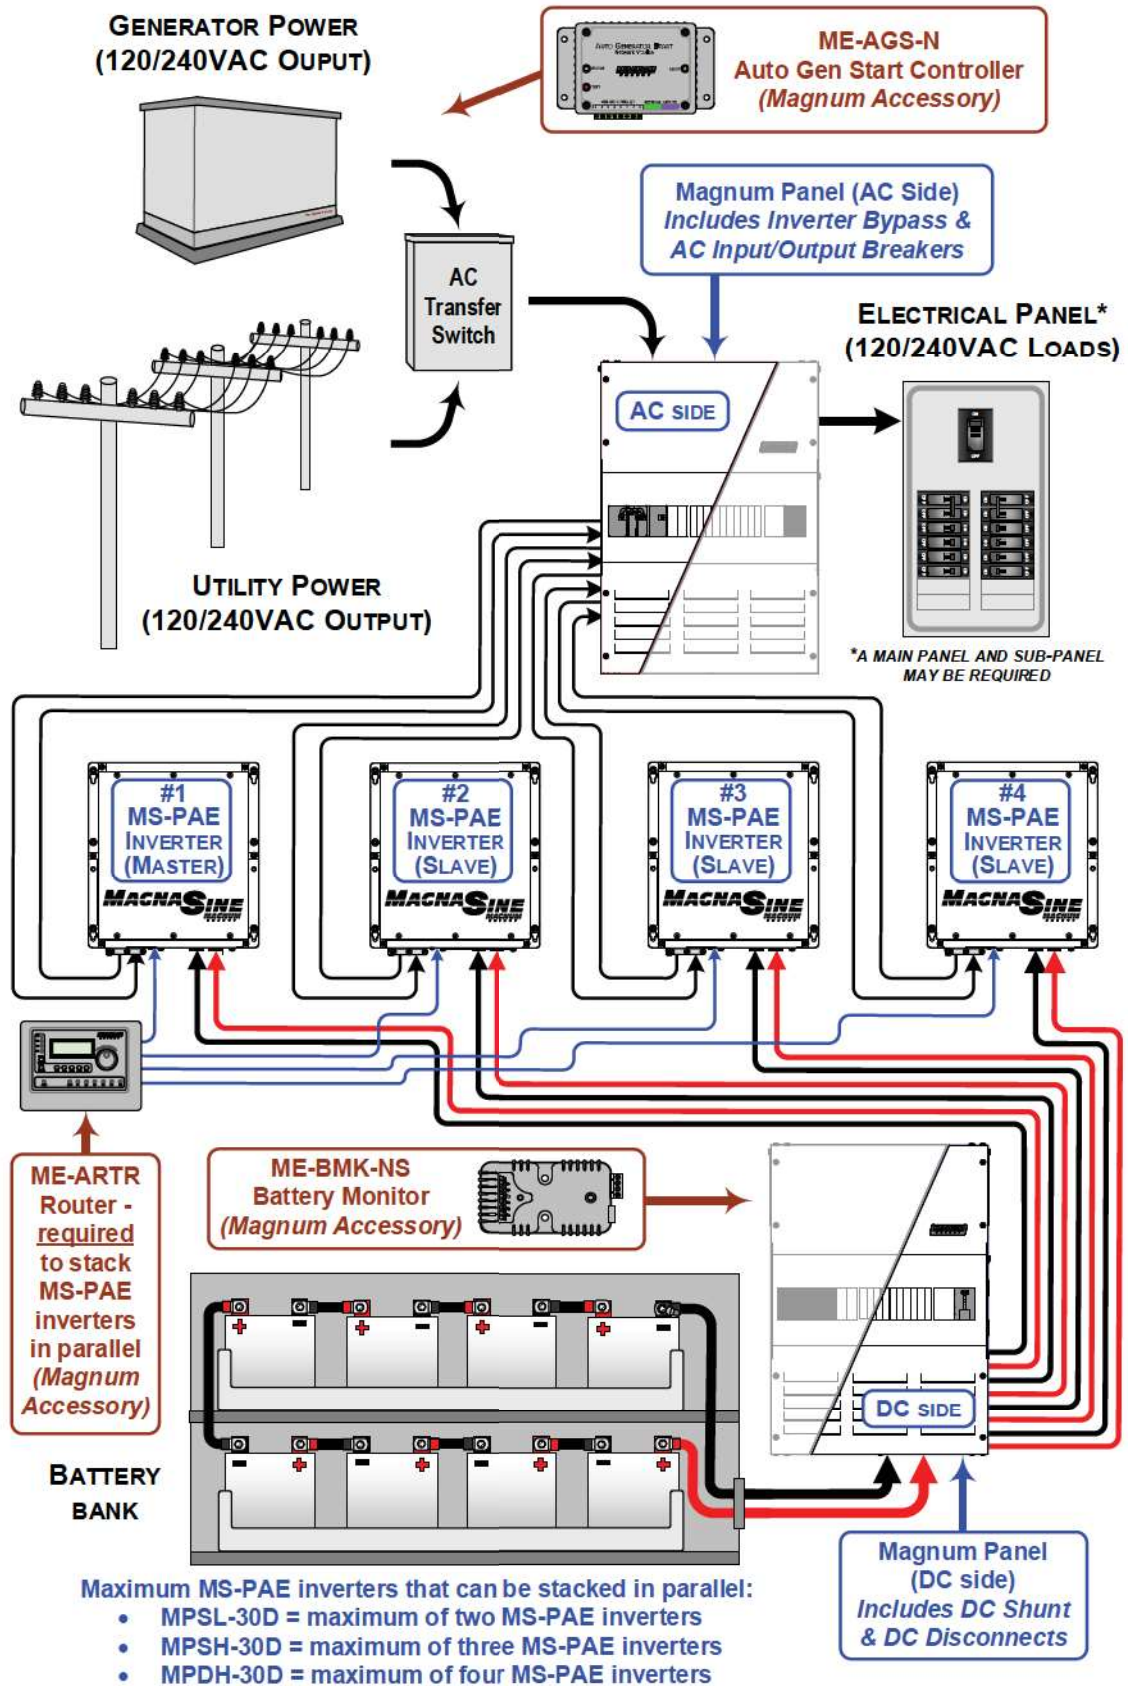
GENERATOR POWER
(120/240VAC OUPUT)

ME-AGS-N
Auto Gen Start Controller
(Magnum Accessory)

Magnum Panel (AC Side)
Includes Inverter Bypass &
AC Input/Output Breakers

AC
Transfer
Switch

ELECTRICAL PANEL*
(120/240VAC LOADS)

AC SIDE

UTILITY POWER
(120/240VAC OUTPUT)

*A MAIN PANEL AND SUB-PANEL MAY BE REQUIRED

#1
MS-PAE
INVERTER
(MASTER)
MAGNASINE

#2
MS-PAE
INVERTER
(SLAVE)
MAGNASINE

#3
MS-PAE
INVERTER
(SLAVE)
MAGNASINE

#4
MS-PAE
INVERTER
(SLAVE)
MAGNASINE

ME-BMK-NS
Battery Monitor
(Magnum Accessory)

ME-ARTR
Router -
required
to stack
MS-PAE
inverters
in parallel
(Magnum
Accessory)

BATTERY
BANK

DC SIDE

Magnum Panel
(DC side)
Includes DC Shunt
& DC Disconnects

Maximum MS-PAE inverters that can be stacked in parallel:
• MPSL-30D = maximum of two MS-PAE inverters
• MPSH-30D = maximum of three MS-PAE inverters
• MPDH-30D = maximum of four MS-PAE inverters